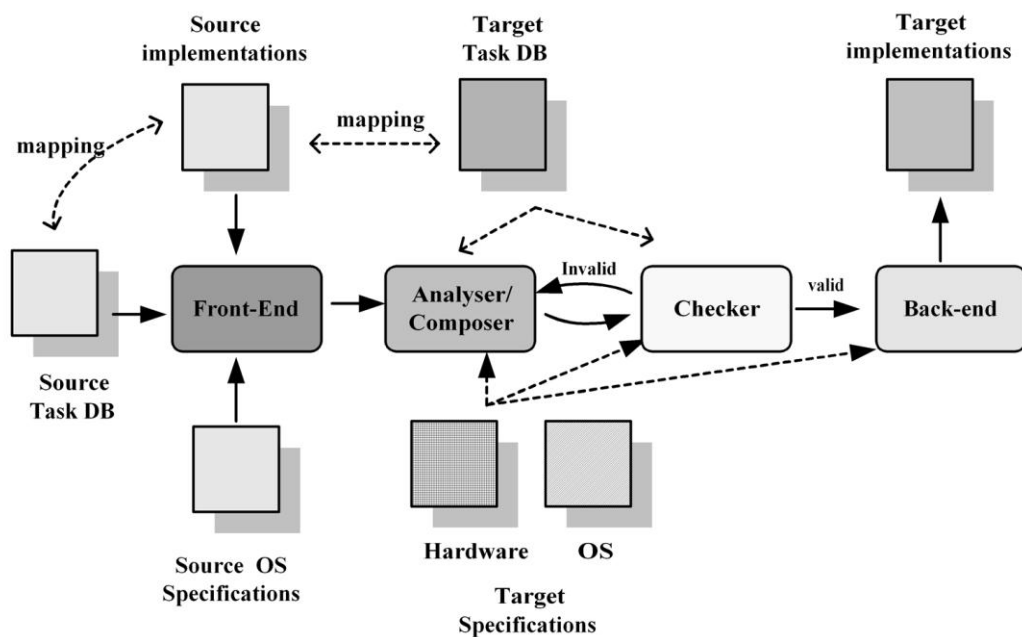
Source implementations

Target Task DB

Target implementations

mapping

mapping

Invalid

valid

Front-End

Analyser/ Composer

Checker

Back-end

Source Task DB

Source OS Specifications

Hardware

OS

Target Specifications